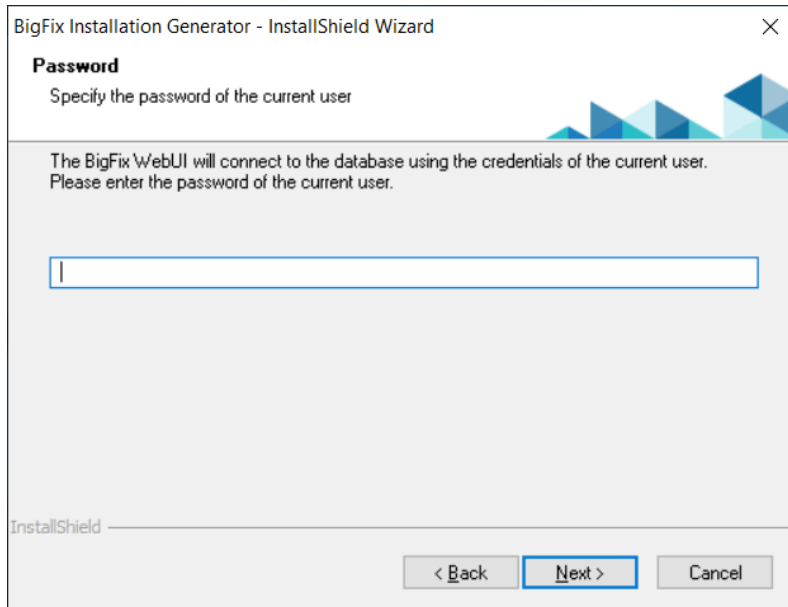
BigFix Installation Generator - InstallShield Wizard

×

Password

Specify the password of the current user

The BigFix WebUI will connect to the database using the credentials of the current user. Please enter the password of the current user.

InstallShield

< Back

Next >

Cancel